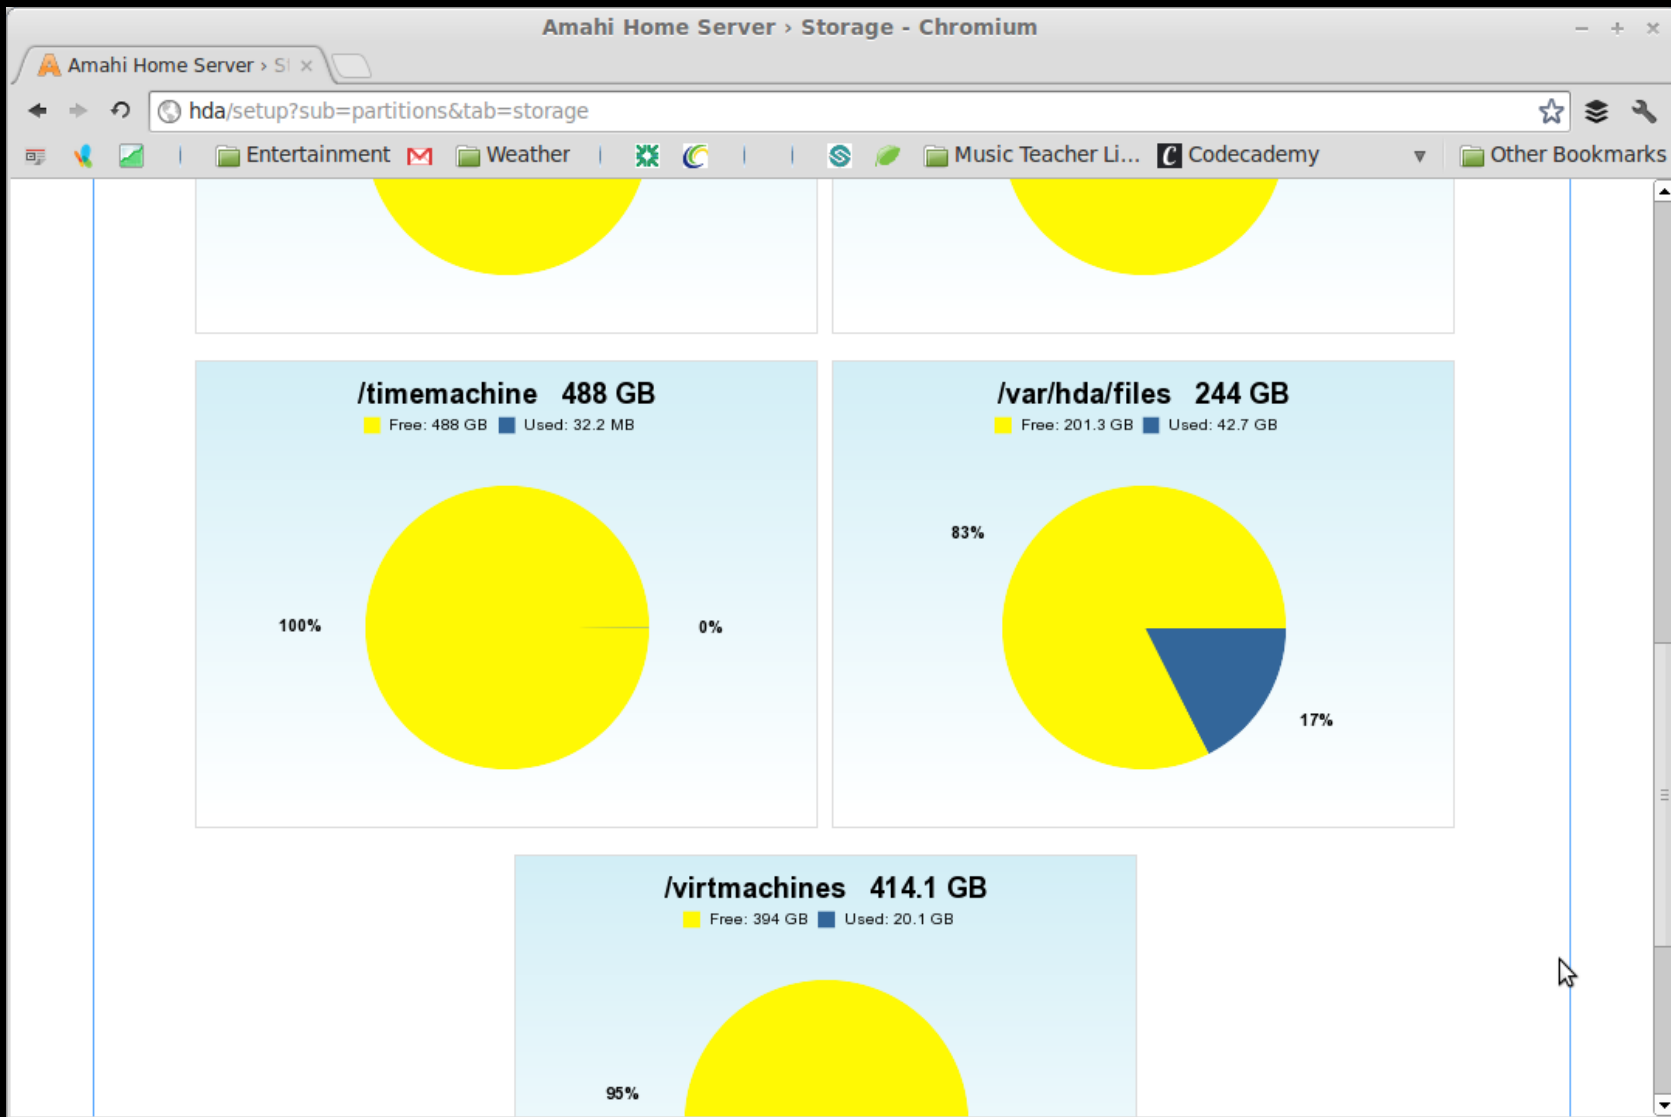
Amahi Home Server › Storage - Chromium

Amahi Home Server › St ×

hda/setup?sub=partitions&tab=storage

Entertainment Weather Music Teacher Li... Codecademy Other Bookmarks

/timemachine 488 GB
Free: 488 GB Used: 32.2 MB

100%

0%

/var/hda/files 244 GB
Free: 201.3 GB Used: 42.7 GB

83%

17%

/virtmachines 414.1 GB
Free: 394 GB Used: 20.1 GB

95%